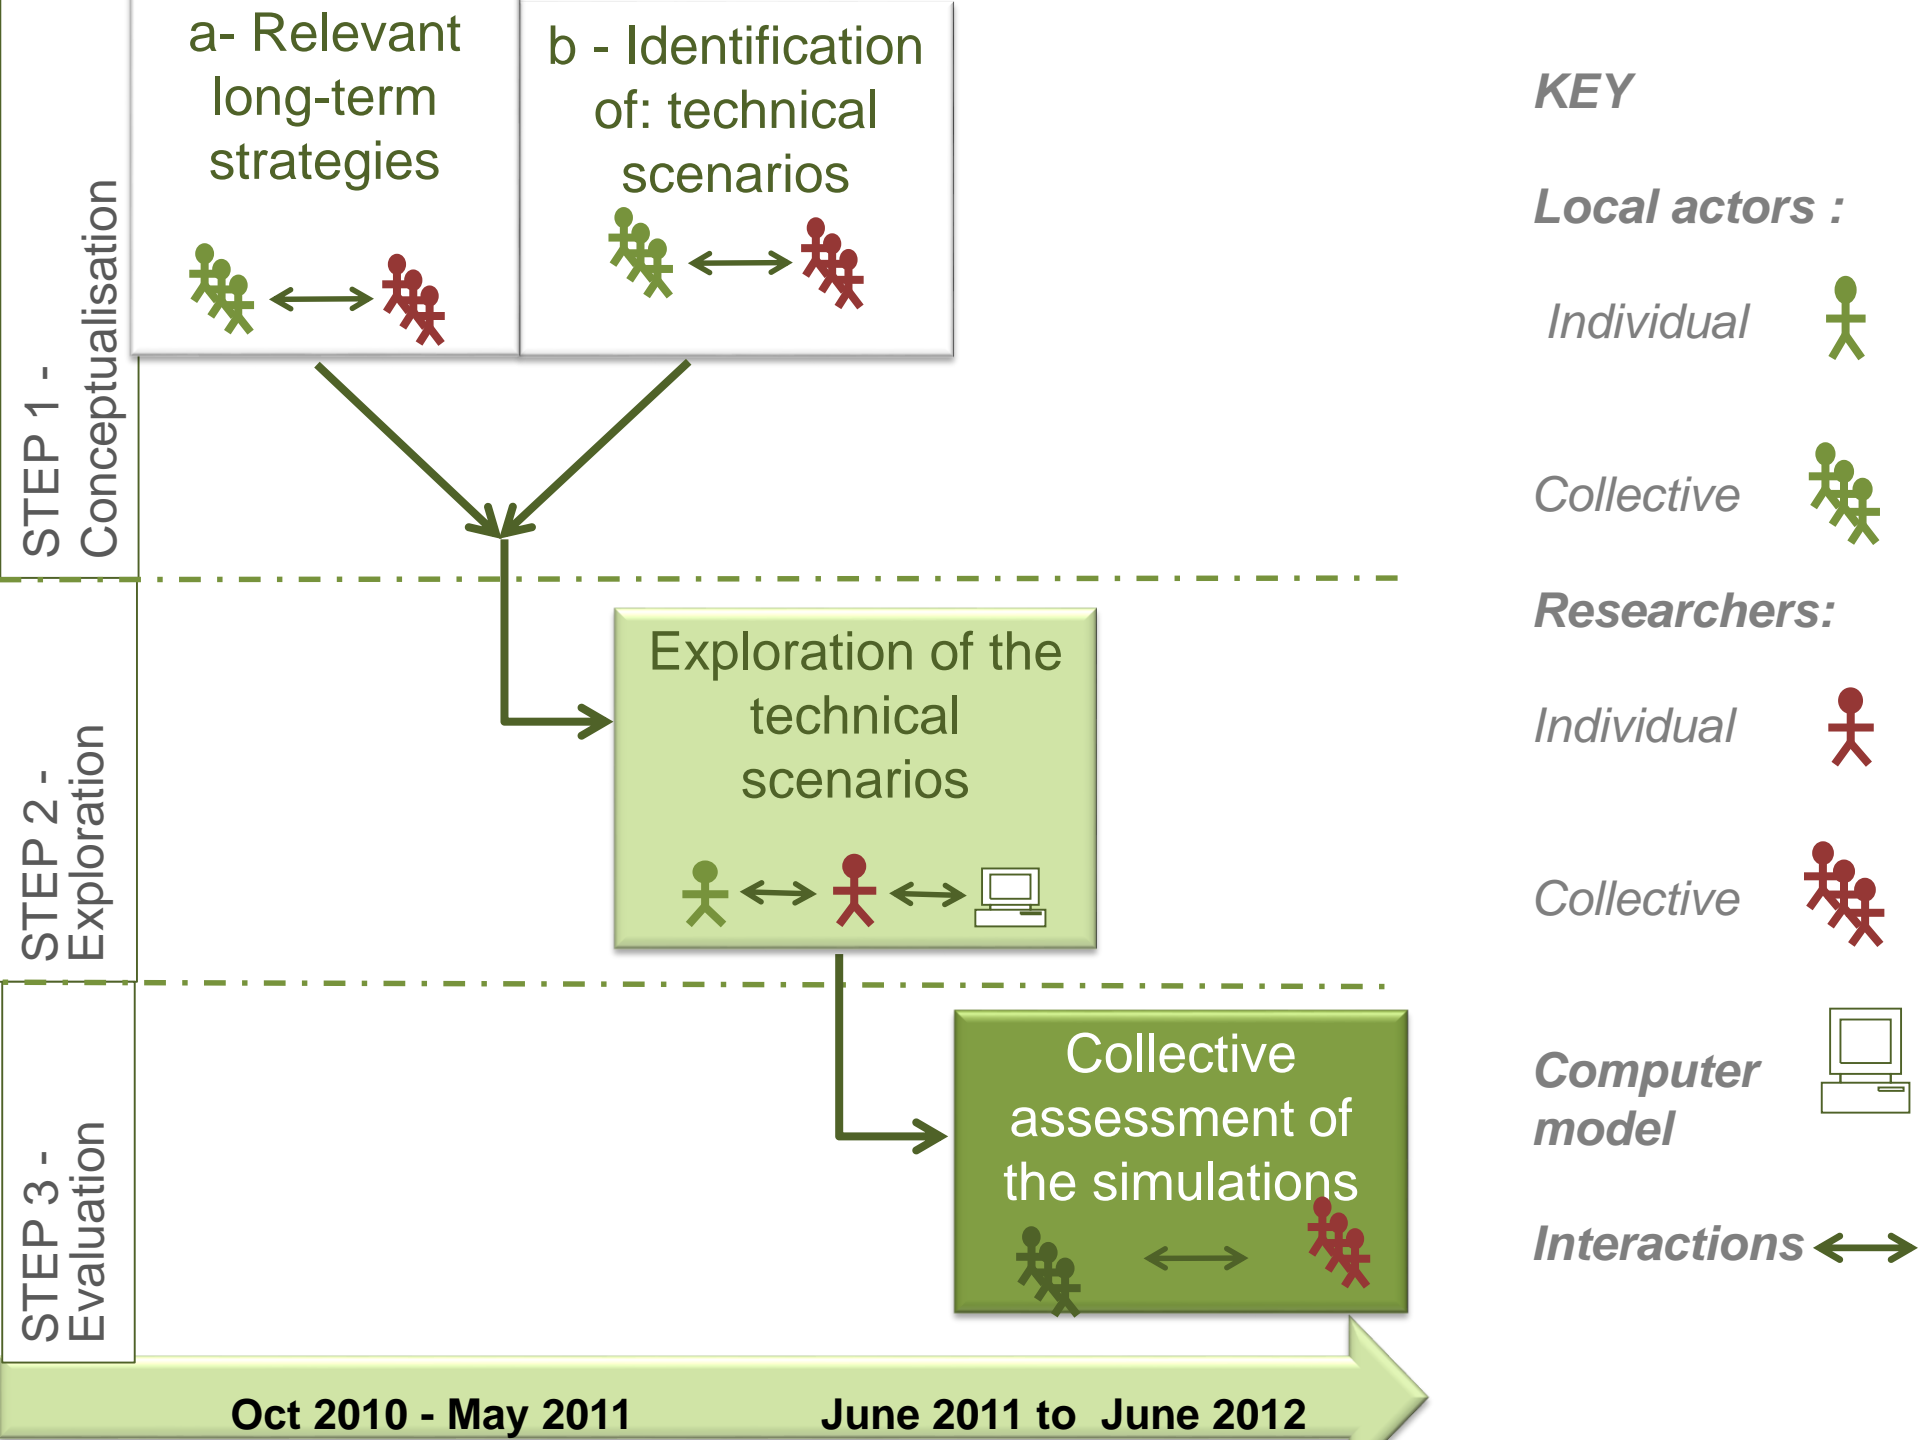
STEP 1 - Conceptualisation

a- Relevant long-term strategies

b - Identification of: technical scenarios

STEP 2 - Exploration

Exploration of the technical scenarios

STEP 3 - Evaluation

Collective assessment of the simulations

Oct 2010 - May 2011

June 2011 to June 2012

KEY

Local actors :

Individual

Collective

Researchers:

Individual

Collective

Computer model

Interactions